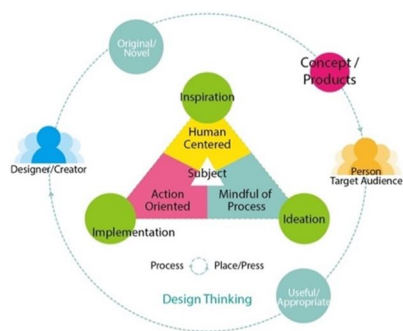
Original/
Novel

Concept /
Products

Inspiration

Human
Centered

Subject

Designer/Creator

Person
Target Audience

Action
Oriented

Mindful of
Process

Ideation

Implementation

Process

Place/Press

Design Thinking

Useful/
Appropriate